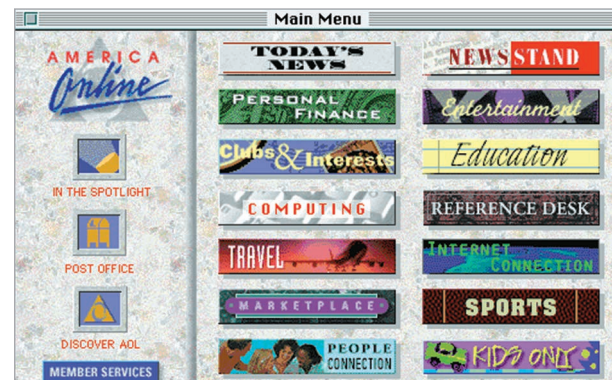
Main Menu

AMERICA Online

IN THE SPOTLIGHT

POST OFFICE

DISCOVER AOL

MEMBER SERVICES

TODAY'S NEWS

PERSONAL FINANCE

Clubs & Interests

COMPUTING

TRAVEL

MARKETPLACE

PEOPLE CONNECTION

NEWSSTAND

Entertainment

Education

REFERENCE DESK

INTERNET CONNECTION

SPORTS

KIDS ONLY